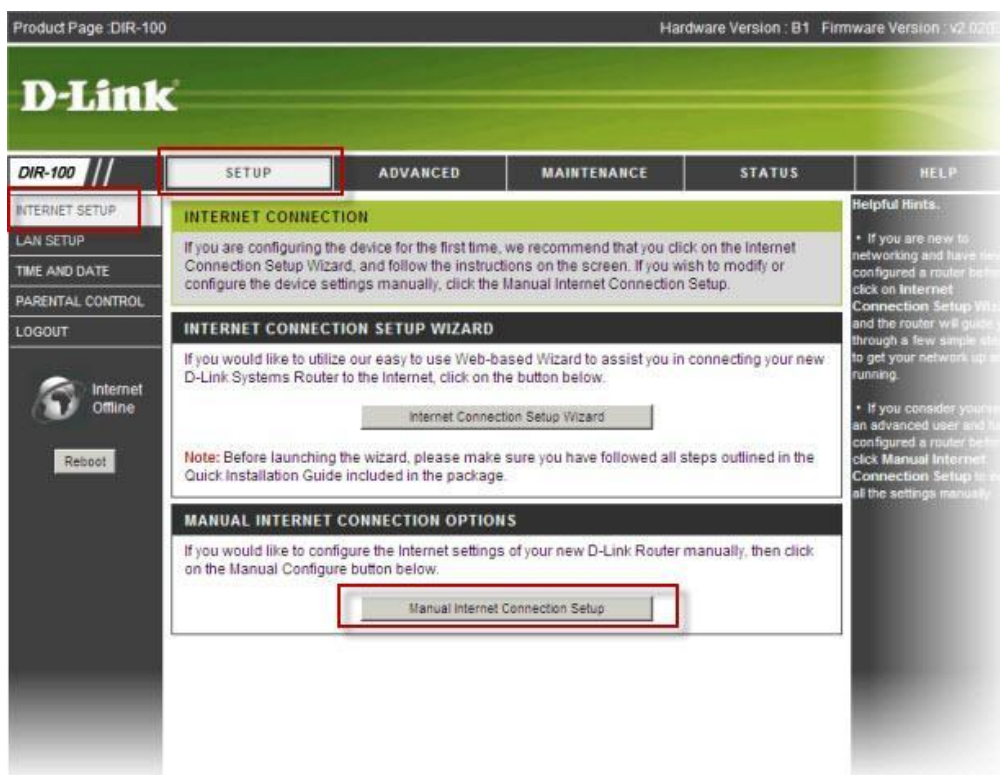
Product Page :DIR-100

Hardware Version : B1 Firmware Version : v2.02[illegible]

D-Link

DIR-100

SETUP

ADVANCED

MAINTENANCE

STATUS

HELP

INTERNET SETUP

LAN SETUP

TIME AND DATE

PARENTAL CONTROL

LOGOUT

Internet Offline

Reboot

INTERNET CONNECTION

If you are configuring the device for the first time, we recommend that you click on the Internet Connection Setup Wizard, and follow the instructions on the screen. If you wish to modify or configure the device settings manually, click the Manual Internet Connection Setup.

INTERNET CONNECTION SETUP WIZARD

If you would like to utilize our easy to use Web-based Wizard to assist you in connecting your new D-Link Systems Router to the Internet, click on the button below.

Internet Connection Setup Wizard

Note: Before launching the wizard, please make sure you have followed all steps outlined in the Quick Installation Guide included in the package.

MANUAL INTERNET CONNECTION OPTIONS

If you would like to configure the Internet settings of your new D-Link Router manually, then click on the Manual Configure button below.

Manual Internet Connection Setup

Helpful Hints..

• If you are new to networking and have nev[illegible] configured a router befor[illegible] click on Internet Connection Setup Wiz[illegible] and the router will guide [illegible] through a few simple ste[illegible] to get your network up a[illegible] running.

• If you consider yourse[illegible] an advanced user and ha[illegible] configured a router befor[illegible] click Manual Internet Connection Setup to e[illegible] all the settings manually.